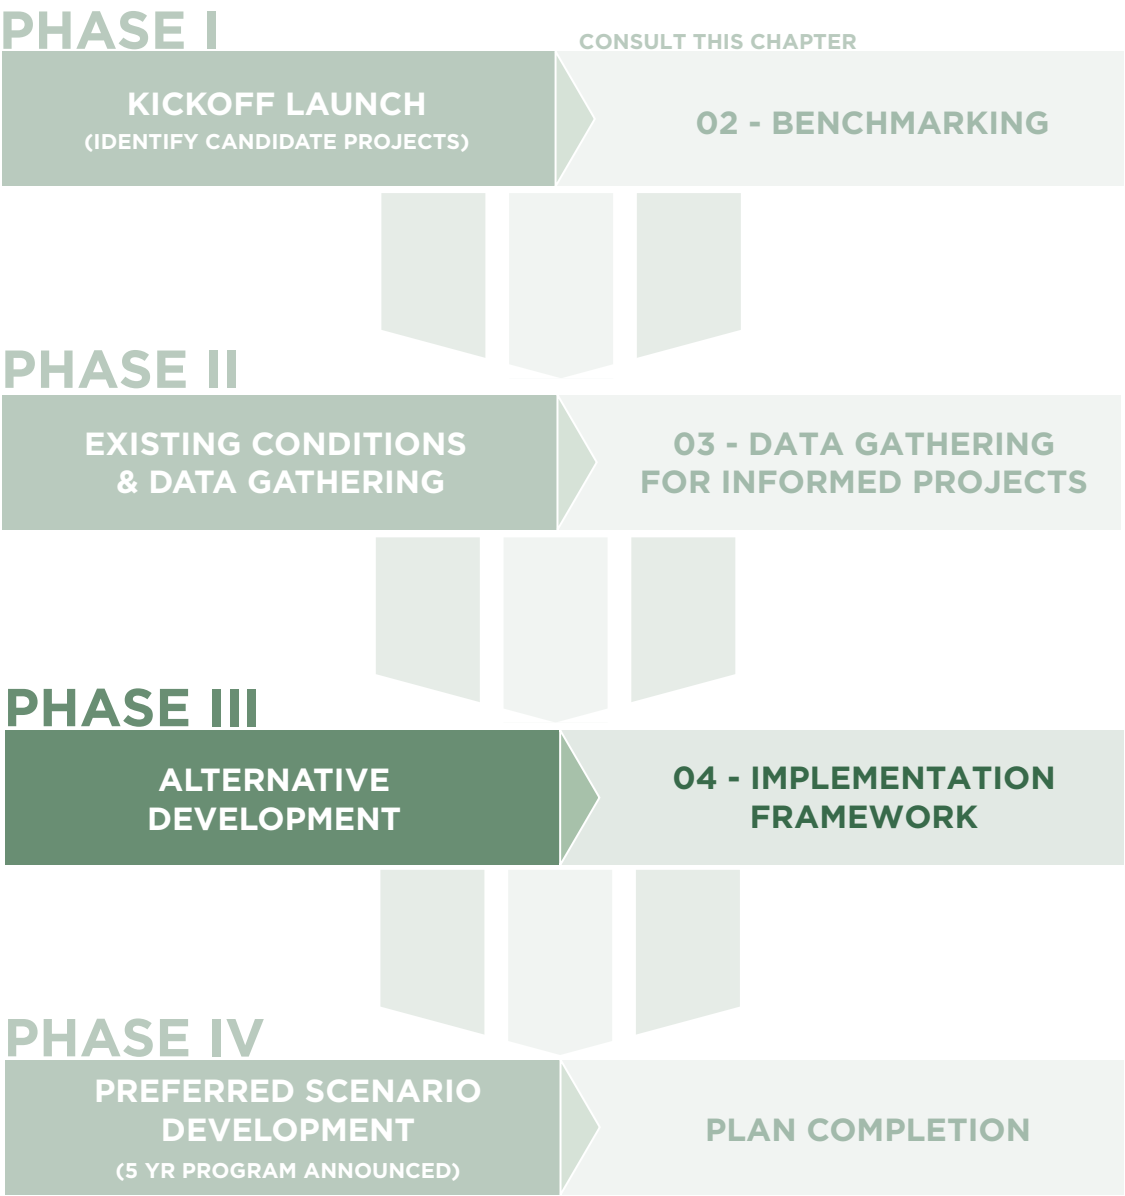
PHASE I

CONSULT THIS CHAPTER

KICKOFF LAUNCH
(IDENTIFY CANDIDATE PROJECTS)

02 - BENCHMARKING

PHASE II

EXISTING CONDITIONS & DATA GATHERING

03 - DATA GATHERING FOR INFORMED PROJECTS

PHASE III

ALTERNATIVE DEVELOPMENT

04 - IMPLEMENTATION FRAMEWORK

PHASE IV

PREFERRED SCENARIO DEVELOPMENT
(5 YR PROGRAM ANNOUNCED)

PLAN COMPLETION